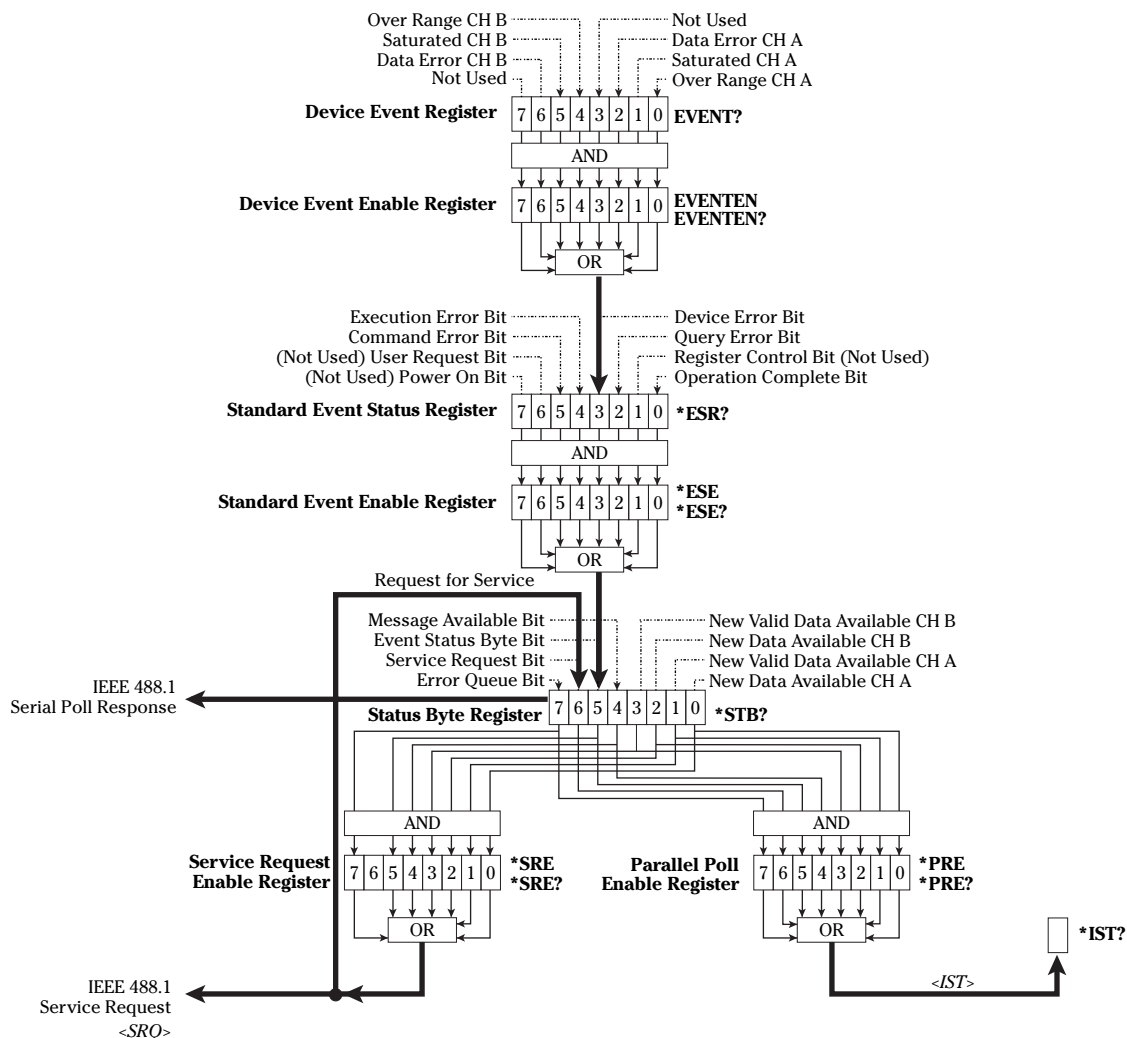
Over Range CH B
Saturated CH B
Data Error CH B
Not Used
Not Used
Data Error CH A
Saturated CH A
Over Range CH A

Device Event Register
| 7 | 6 | 5 | 4 | 3 | 2 | 1 | 0 |
EVENT?

AND

Device Event Enable Register
| 7 | 6 | 5 | 4 | 3 | 2 | 1 | 0 |
EVENTEN
EVENTEN?

OR

Execution Error Bit
Command Error Bit
(Not Used) User Request Bit
(Not Used) Power On Bit
Device Error Bit
Query Error Bit
Register Control Bit (Not Used)
Operation Complete Bit

Standard Event Status Register
| 7 | 6 | 5 | 4 | 3 | 2 | 1 | 0 |
*ESR?

AND

Standard Event Enable Register
| 7 | 6 | 5 | 4 | 3 | 2 | 1 | 0 |
*ESE
*ESE?

OR

Request for Service

Message Available Bit
Event Status Byte Bit
Service Request Bit
Error Queue Bit
New Valid Data Available CH B
New Data Available CH B
New Valid Data Available CH A
New Data Available CH A

IEEE 488.1
Serial Poll Response

Status Byte Register
| 7 | 6 | 5 | 4 | 3 | 2 | 1 | 0 |
*STB?

AND

AND

Service Request
Enable Register
| 7 | 6 | 5 | 4 | 3 | 2 | 1 | 0 |
*SRE
*SRE?

Parallel Poll
Enable Register
| 7 | 6 | 5 | 4 | 3 | 2 | 1 | 0 |
*PRE
*PRE?

OR

OR

*IST?

<IST>

IEEE 488.1
Service Request
<SRQ>